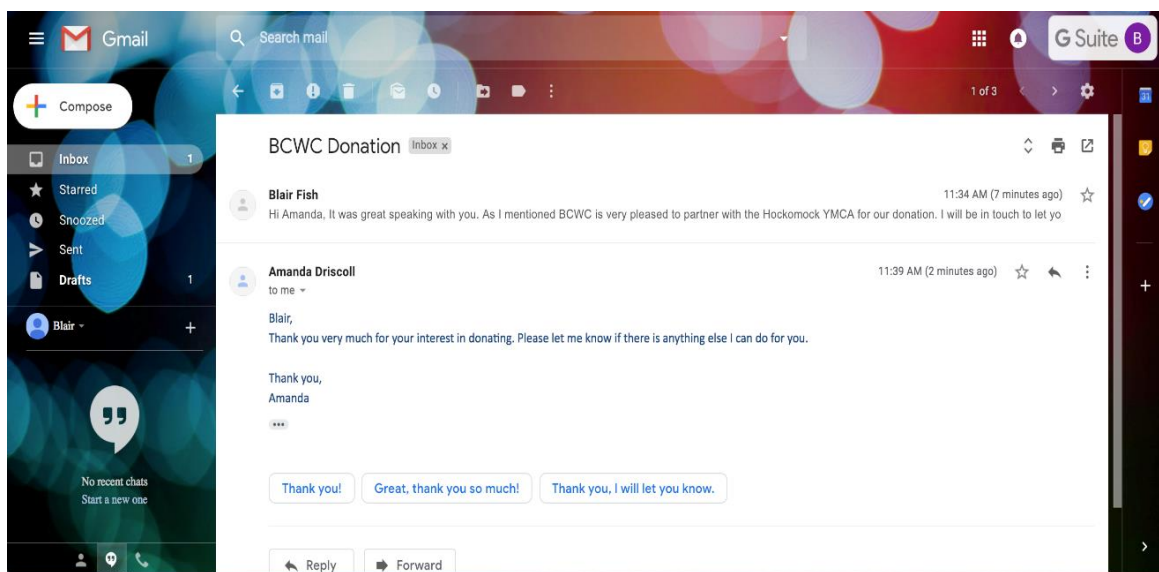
Gmail

Search mail

G Suite B

Compose

Inbox 1
Starred
Snoozed
Sent
Drafts 1

Blair

No recent chats
Start a new one

1 of 3

BCWC Donation Inbox x

Blair Fish
11:34 AM (7 minutes ago)
Hi Amanda, It was great speaking with you. As I mentioned BCWC is very pleased to partner with the Hockomock YMCA for our donation. I will be in touch to let yo

Amanda Driscoll
11:39 AM (2 minutes ago)
to me

Blair,
Thank you very much for your interest in donating. Please let me know if there is anything else I can do for you.

Thank you,
Amanda

Thank you!
Great, thank you so much!
Thank you, I will let you know.

Reply
Forward